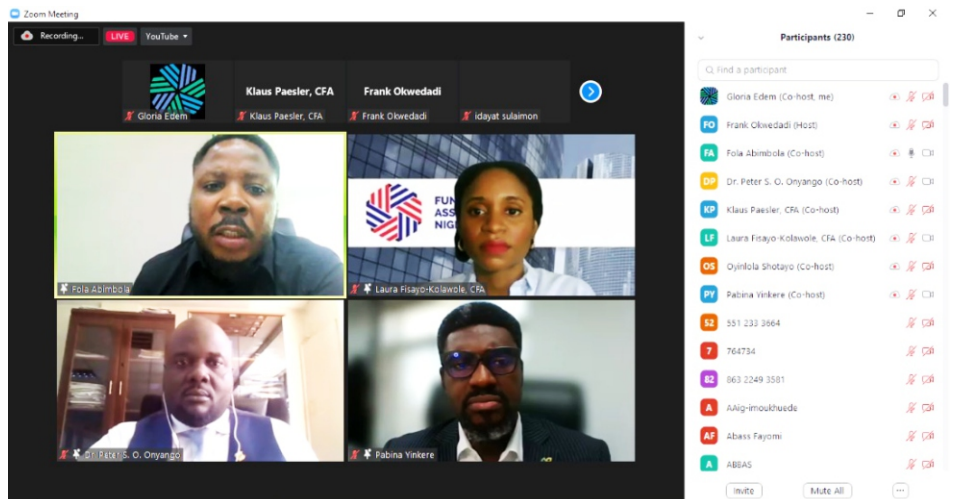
Zoom Meeting

Recording...
LIVE
YouTube

Gloria Edem
Klaus Paesler, CFA
Klaus Paesler, CFA
Frank Okwedadi
Frank Okwedadi
idayat sulaimon

FUN
ASS
NIG

Fola Abimbola
Laura Fisayo-Kolawole, CFA
Dr. Peter S. O. Onyango
Pabina Yinkere

Participants (230)

Find a participant

Gloria Edem (Co-host, me)
FO Frank Okwedadi (Host)
FA Fola Abimbola (Co-host)
DP Dr. Peter S. O. Onyango (Co-host)
KP Klaus Paesler, CFA (Co-host)
LF Laura Fisayo-Kolawole, CFA (Co-host)
OS Oyinlola Shotayo (Co-host)
PY Pabina Yinkere (Co-host)
52 551 233 3664
7 764734
82 863 2249 3581
A AAig-imoukhuede
AF Abass Fayomi
A ABBAS

Invite
Mute All
...